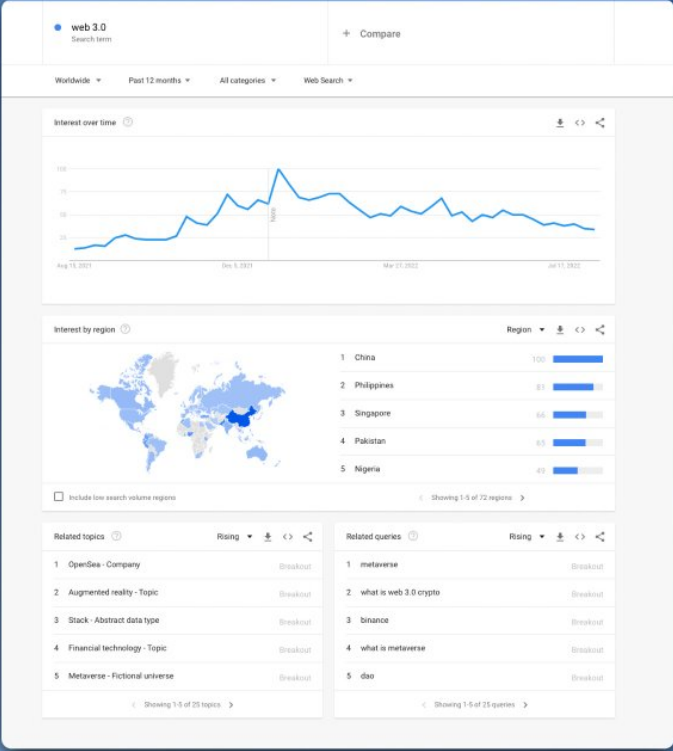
web 3.0
Search term

+ Compare

Worldwide ▾ Past 12 months ▾ All categories ▾ Web Search ▾

Interest over time

100
75
50
25

Note

Aug 15, 2021 Dec 5, 2021 Mar 27, 2022 Jul 17, 2022

Interest by region

Region ▾

| | | |
|---|---|---|
| 1 | China | 100 |
| 2 | Philippines | 81 |
| 3 | Singapore | 66 |
| 4 | Pakistan | 65 |
| 5 | Nigeria | 49 |

Include low search volume regions

Showing 1-5 of 72 regions

Related topics

Rising ▾

| | | |
|---|---|---|
| 1 | OpenSea - Company | Breakout |
| 2 | Augmented reality - Topic | Breakout |
| 3 | Stack - Abstract data type | Breakout |
| 4 | Financial technology - Topic | Breakout |
| 5 | Metaverse - Fictional universe | Breakout |

Showing 1-5 of 25 topics

Related queries

Rising ▾

| | | |
|---|---|---|
| 1 | metaverse | Breakout |
| 2 | what is web 3.0 crypto | Breakout |
| 3 | binance | Breakout |
| 4 | what is metaverse | Breakout |
| 5 | dao | Breakout |

Showing 1-5 of 25 queries